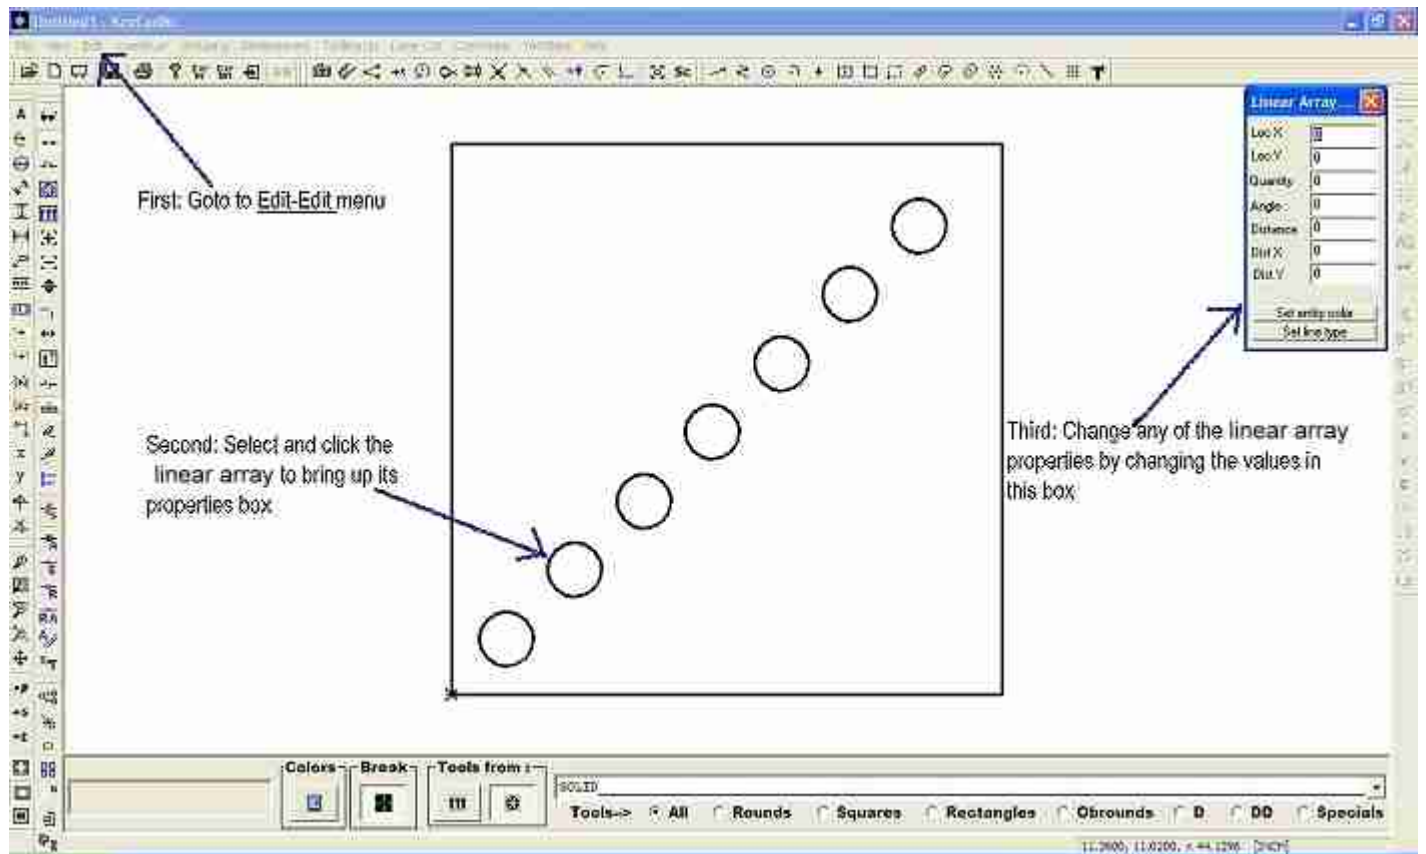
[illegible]

First: Goto to Edit-Edit menu

Linear Array...

Loc X 0
Loc Y 0
Quantity 0
Angle 0
Distance 0
Dist X 0
Dist Y 0

Set entity color
Set line type

Second: Select and click the linear array to bring up its properties box

Third: Change any of the linear array properties by changing the values in this box

Colors
Break
Tools from :

SOLID

Tools--> All Rounds Squares Rectangles Obrounds D DD Specials

11.2600, 11.0200, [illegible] [INCH]